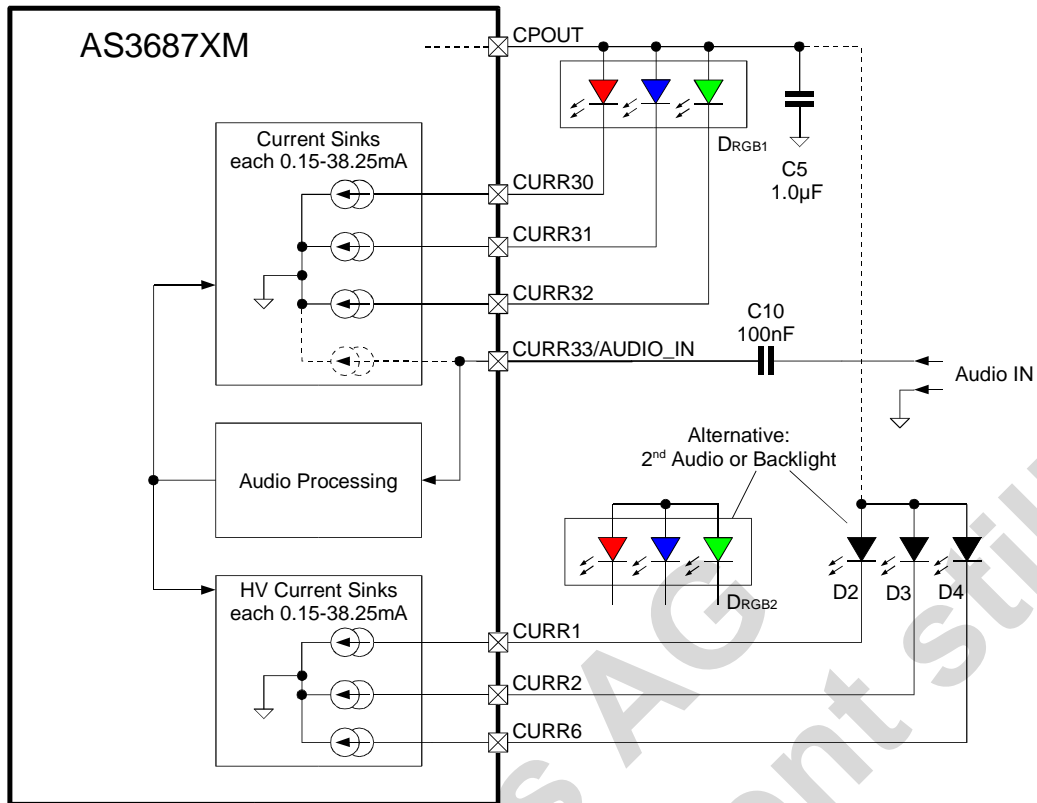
AS3687XM

CPOUT

$D_{RGB1}$

C5
1.0µF

Current Sinks
each 0.15-38.25mA

CURR30

CURR31

CURR32

C10
100nF

CURR33/AUDIO_IN

Audio IN

Alternative:
2$^{nd}$ Audio or Backlight

Audio Processing

$D_{RGB2}$

D2 D3 D4

HV Current Sinks
each 0.15-38.25mA

CURR1

CURR2

CURR6

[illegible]